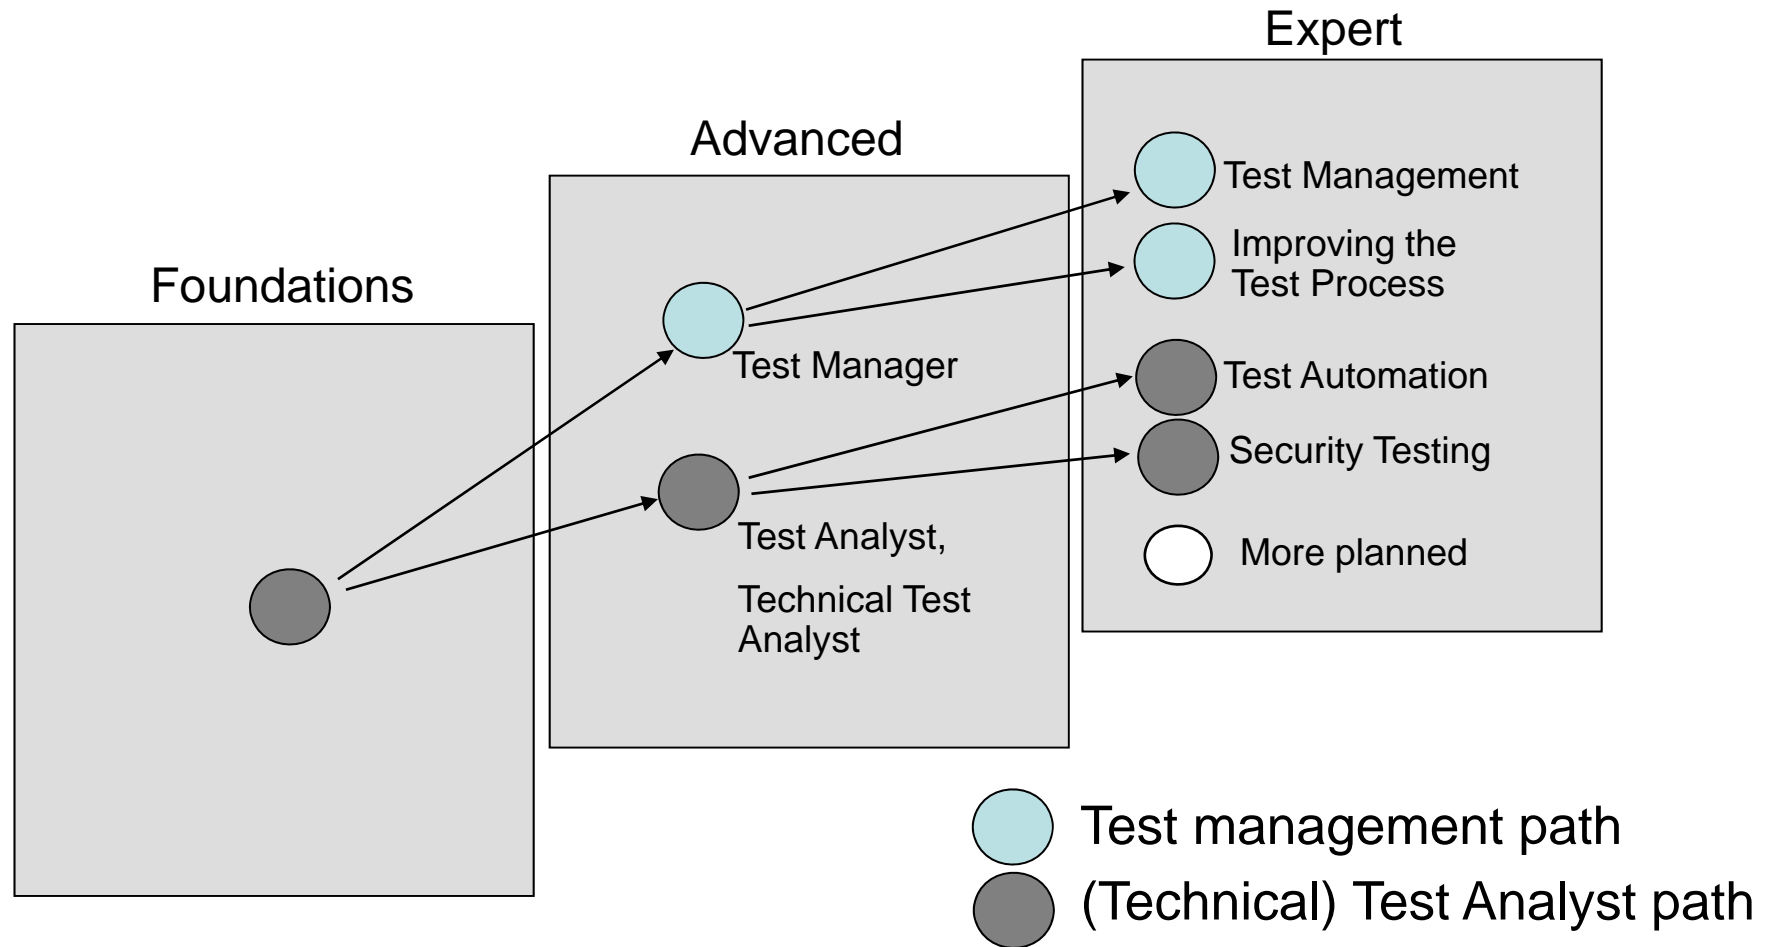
Foundations

Advanced

Test Manager

Test Analyst,

Technical Test Analyst

Expert

Test Management

Improving the Test Process

Test Automation

Security Testing

More planned

Test management path

(Technical) Test Analyst path